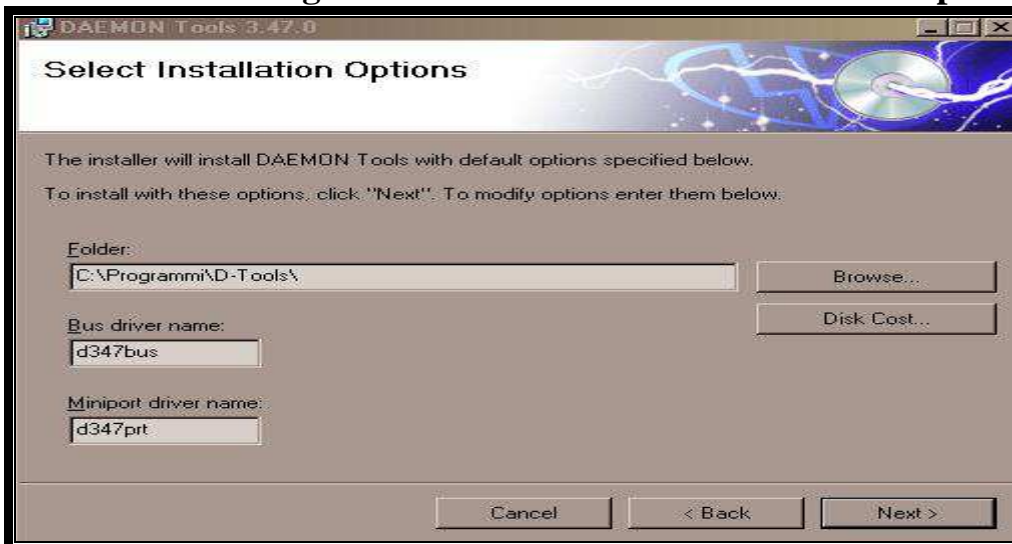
DAEMON Tools 3.47.0

Select Installation Options

The installer will install DAEMON Tools with default options specified below.

To install with these options, click "Next". To modify options enter them below.

Folder:
C:\Programmi\D-Tools\

Browse...

Disk Cost...

Bus driver name:
d347bus

Miniport driver name:
d347prt

Cancel

< Back

Next >